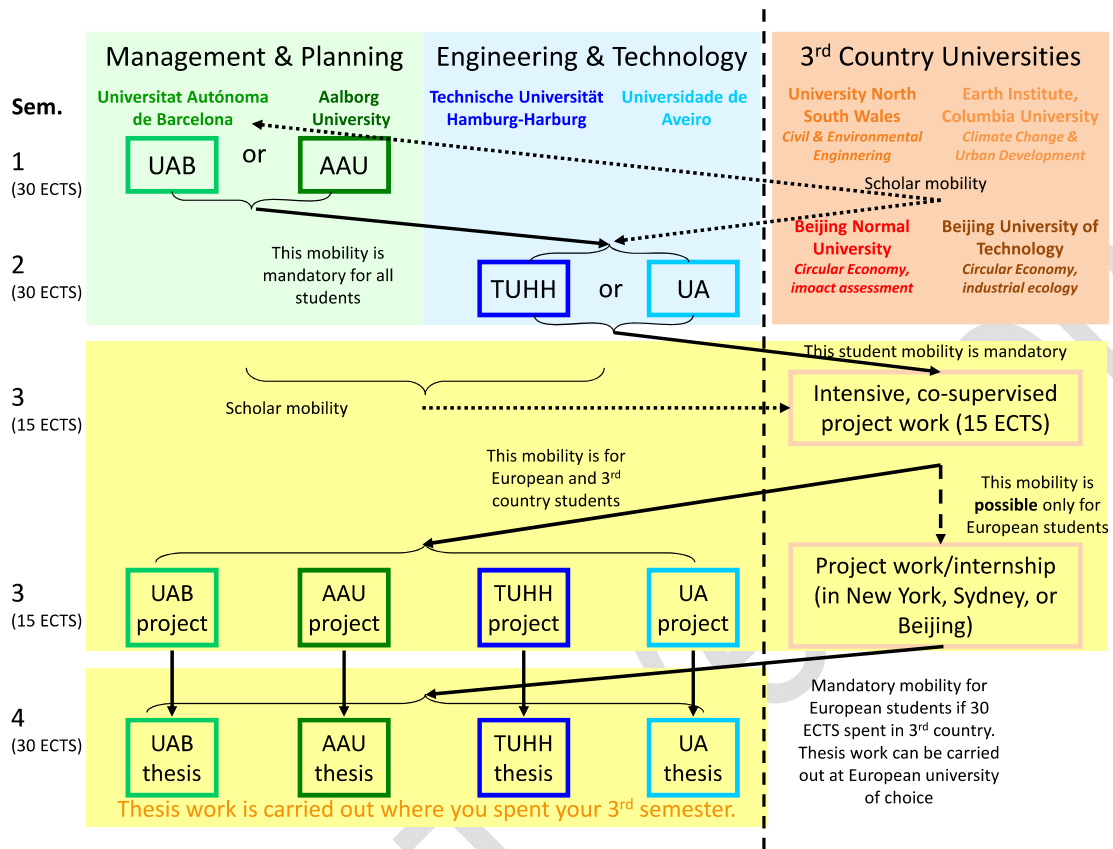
Management & Planning

Engineering & Technology

3$^{rd}$ Country Universities

Sem.

Universitat Autónoma de Barcelona

Aalborg University

Technische Universität Hamburg-Harburg

Universidade de Aveiro

University North South Wales
Civil & Environmental Enginnering

Earth Institute, Columbia University
Climate Change & Urban Development

1
(30 ECTS)

UAB or AAU

Scholar mobility

Beijing Normal University
Circular Economy, imoact assessment

Beijing University of Technology
Circular Economy, industrial ecology

2
(30 ECTS)

This mobility is mandatory for all students

TUHH or UA

This student mobility is mandatory

3
(15 ECTS)

Scholar mobility

Intensive, co-supervised project work (15 ECTS)

This mobility is for European and 3$^{rd}$ country students

This mobility is **possible** only for European students

3
(15 ECTS)

UAB project

AAU project

TUHH project

UA project

Project work/internship (in New York, Sydney, or Beijing)

4
(30 ECTS)

UAB thesis

AAU thesis

TUHH thesis

UA thesis

Mandatory mobility for European students if 30 ECTS spent in 3$^{rd}$ country. Thesis work can be carried out at European university of choice

Thesis work is carried out where you spent your 3$^{rd}$ semester.